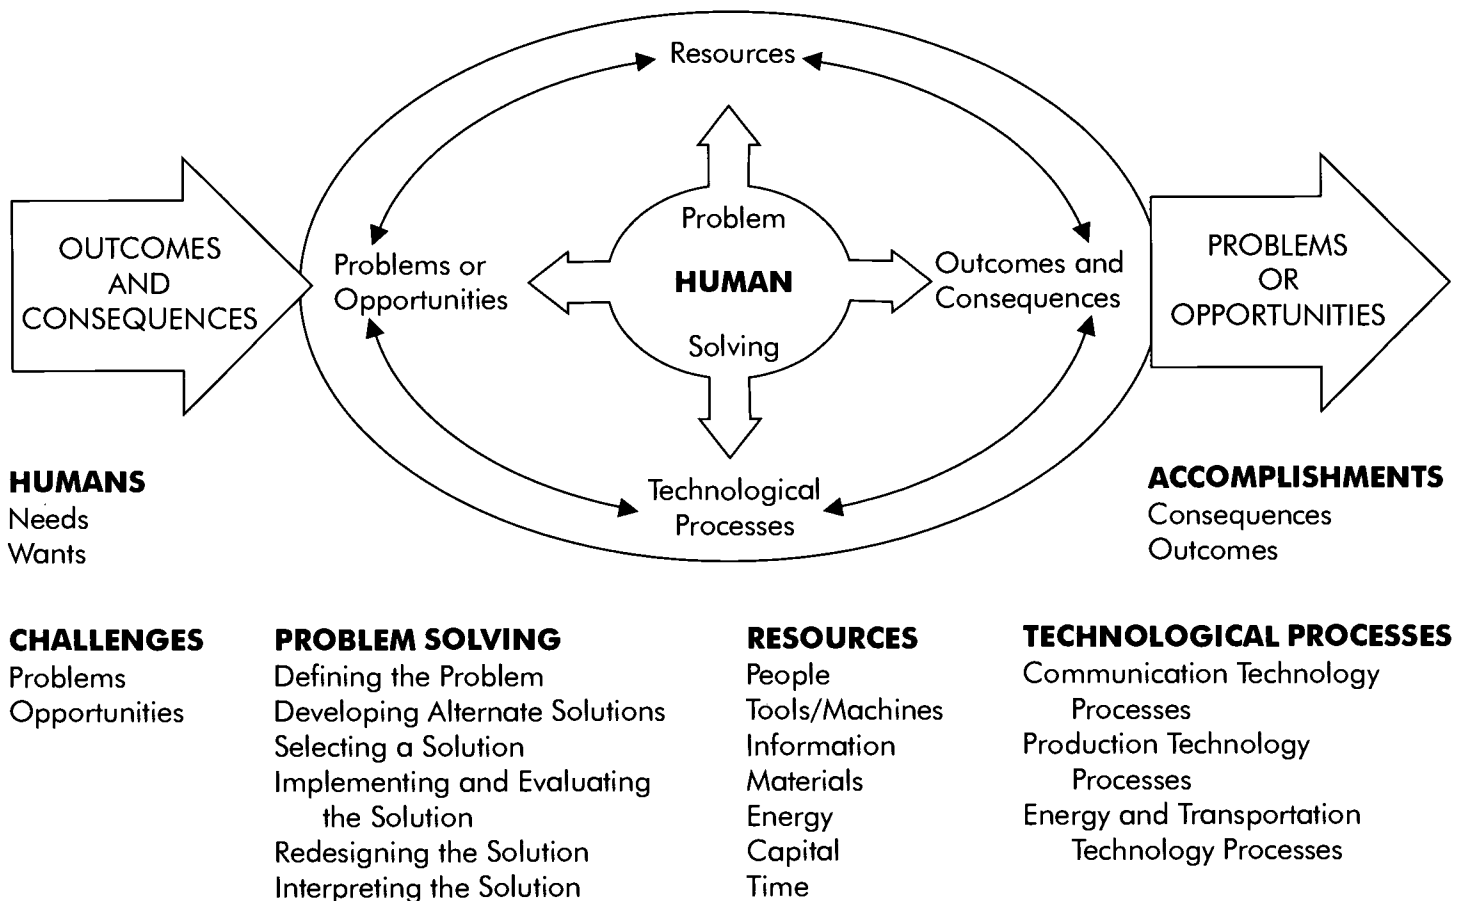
OUTCOMES AND CONSEQUENCES

Resources

Problem

Problems or Opportunities

HUMAN

Outcomes and Consequences

Solving

Technological Processes

PROBLEMS OR OPPORTUNITIES

HUMANS
Needs
Wants

ACCOMPLISHMENTS
Consequences
Outcomes

CHALLENGES
Problems
Opportunities

PROBLEM SOLVING
Defining the Problem
Developing Alternate Solutions
Selecting a Solution
Implementing and Evaluating the Solution
Redesigning the Solution
Interpreting the Solution

RESOURCES
People
Tools/Machines
Information
Materials
Energy
Capital
Time

TECHNOLOGICAL PROCESSES
Communication Technology Processes
Production Technology Processes
Energy and Transportation Technology Processes